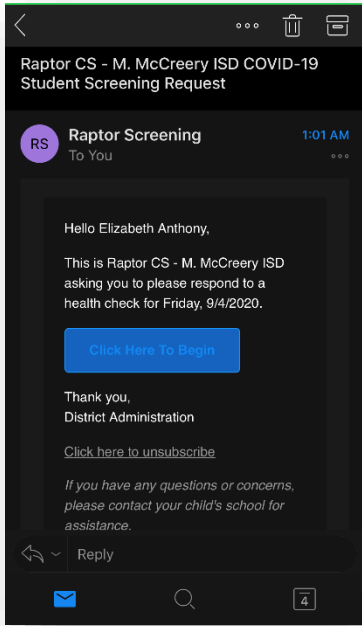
Raptor CS - M. McCreery ISD COVID-19 Student Screening Request

RS

Raptor Screening
To You

1:01 AM

Hello Elizabeth Anthony,

This is Raptor CS - M. McCreery ISD asking you to please respond to a health check for Friday, 9/4/2020.

Click Here To Begin

Thank you,
District Administration

Click here to unsubscribe

If you have any questions or concerns, please contact your child's school for assistance.

Reply

4